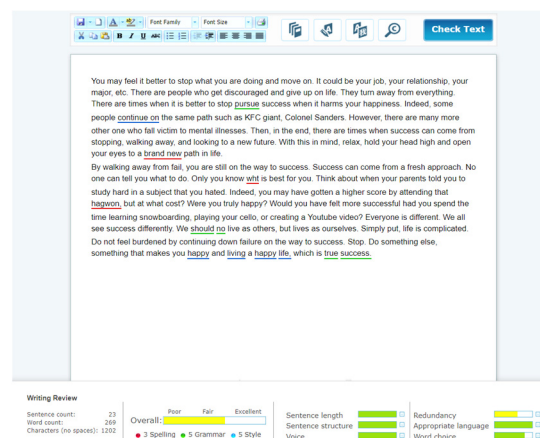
Font Family
Font Size
B I U ABC
Check Text

You may feel it better to stop what you are doing and move on. It could be your job, your relationship, your major, etc. There are people who get discouraged and give up on life. They turn away from everything. There are times when it is better to stop pursue success when it harms your happiness. Indeed, some people continue on the same path such as KFC giant, Colonel Sanders. However, there are many more other one who fall victim to mental illnesses. Then, in the end, there are times when success can come from stopping, walking away, and looking to a new future. With this in mind, relax, hold your head high and open your eyes to a brand new path in life.

By walking away from fail, you are still on the way to success. Success can come from a fresh approach. No one can tell you what to do. Only you know wht is best for you. Think about when your parents told you to study hard in a subject that you hated. Indeed, you may have gotten a higher score by attending that hagwon, but at what cost? Were you truly happy? Would you have felt more successful had you spend the time learning snowboarding, playing your cello, or creating a Youtube video? Everyone is different. We all see success differently. We should no live as others, but lives as ourselves. Simply put, life is complicated. Do not feel burdened by continuing down failure on the way to success. Stop. Do something else, something that makes you happy and living a happy life, which is true success.

Writing Review

Sentence count: 23
Word count: 269
Characters (no spaces): 1202

Poor Fair Excellent
Overall:
3 Spelling 5 Grammar 5 Style

Sentence length
Sentence structure
Voice

Redundancy
Appropriate language
Word choice